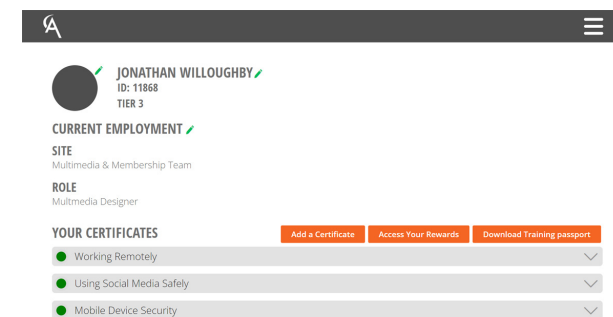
CA

JONATHAN WILLOUGHBY
ID: 11868
TIER 3

CURRENT EMPLOYMENT

SITE
Multimedia & Membership Team

ROLE
Multmedia Designer

YOUR CERTIFICATES

Add a Certificate
Access Your Rewards
Download Training passport

Working Remotely

Using Social Media Safely

Mobile Device Security